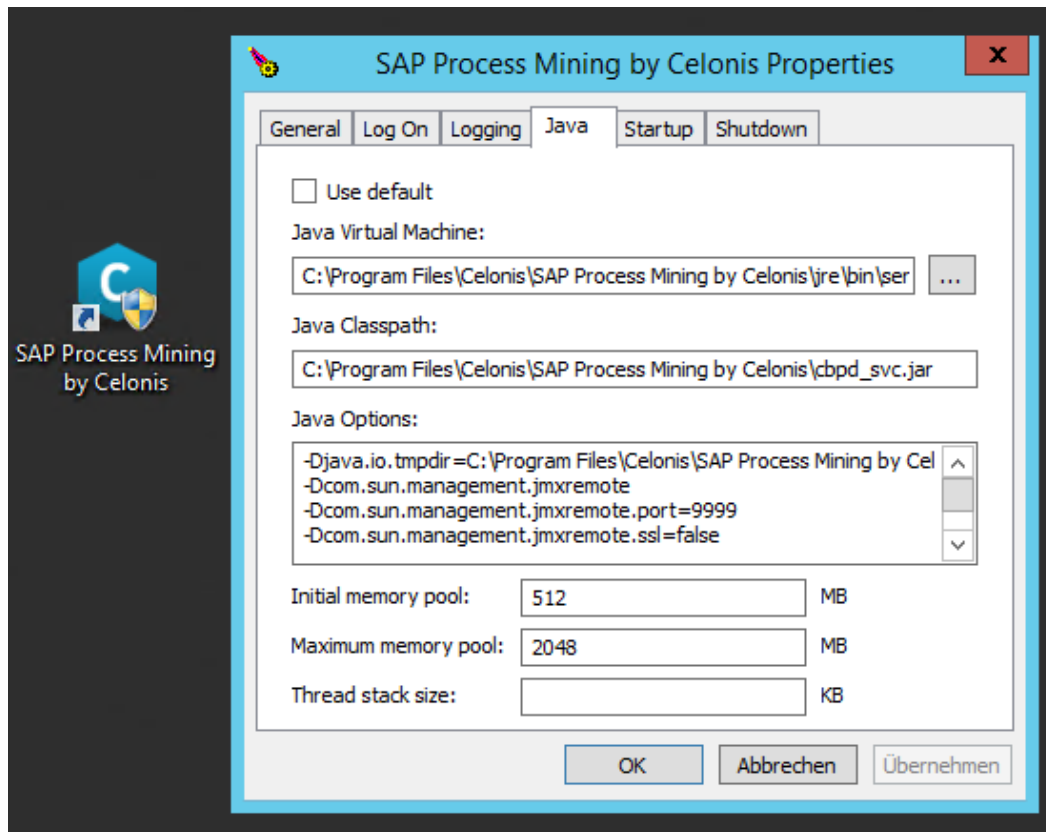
SAP Process Mining by Celonis

SAP Process Mining by Celonis Properties

x

General | Log On | Logging | Java | Startup | Shutdown

Use default

Java Virtual Machine:

C:\Program Files\Celonis\SAP Process Mining by Celonis\jre\bin\ser

...

Java Classpath:

C:\Program Files\Celonis\SAP Process Mining by Celonis\cbpd_svc.jar

Java Options:

-Djava.io.tmpdir=C:\Program Files\Celonis\SAP Process Mining by Cel
-Dcom.sun.management.jmxremote
-Dcom.sun.management.jmxremote.port=9999
-Dcom.sun.management.jmxremote.ssl=false

Initial memory pool: 512 MB

Maximum memory pool: 2048 MB

Thread stack size: KB

OK | Abbrechen | Übernehmen